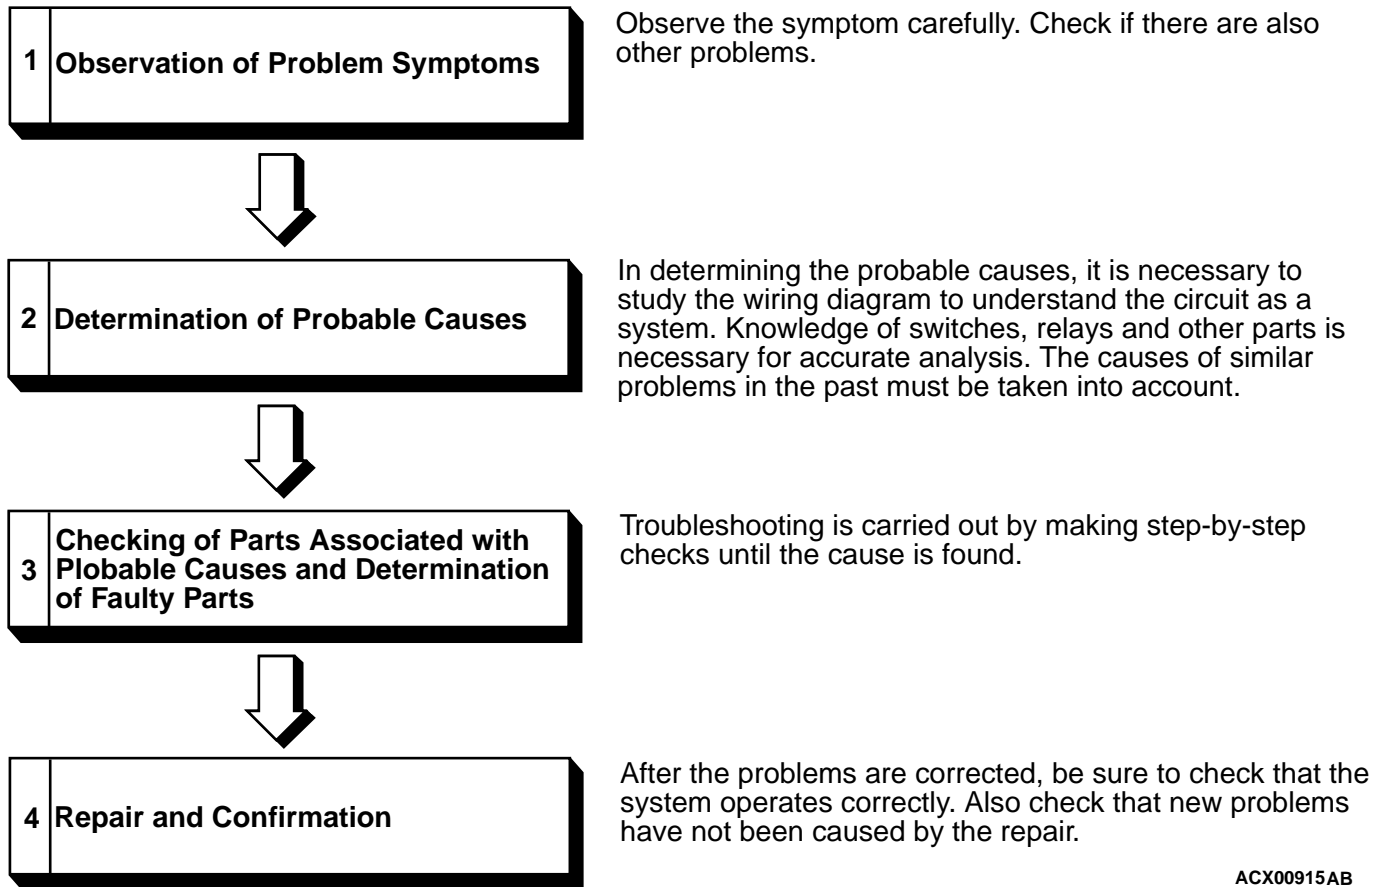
1 Observation of Problem Symptoms

Observe the symptom carefully. Check if there are also other problems.

2 Determination of Probable Causes

In determining the probable causes, it is necessary to study the wiring diagram to understand the circuit as a system. Knowledge of switches, relays and other parts is necessary for accurate analysis. The causes of similar problems in the past must be taken into account.

3 Checking of Parts Associated with Plobable Causes and Determination of Faulty Parts

Troubleshooting is carried out by making step-by-step checks until the cause is found.

4 Repair and Confirmation

After the problems are corrected, be sure to check that the system operates correctly. Also check that new problems have not been caused by the repair.

ACX00915AB